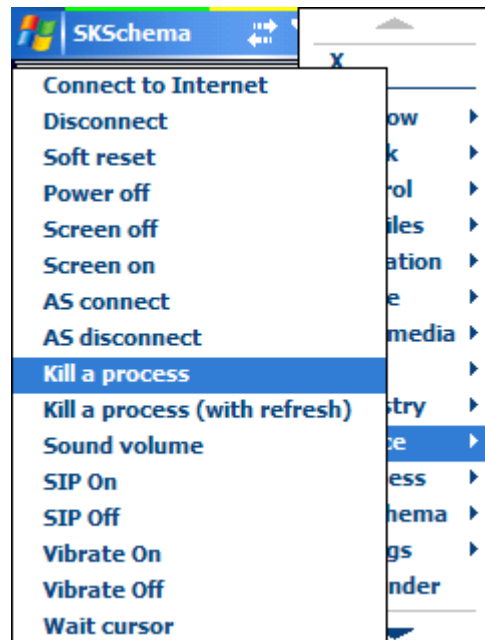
SKSchema

X

Connect to Internet
Disconnect
Soft reset
Power off
Screen off
Screen on
AS connect
AS disconnect
Kill a process
Kill a process (with refresh)
Sound volume
SIP On
SIP Off
Vibrate On
Vibrate Off
Wait cursor

ow
k
rol
iles
ation
e
media
stry
ce
ess
hema
gs
nder